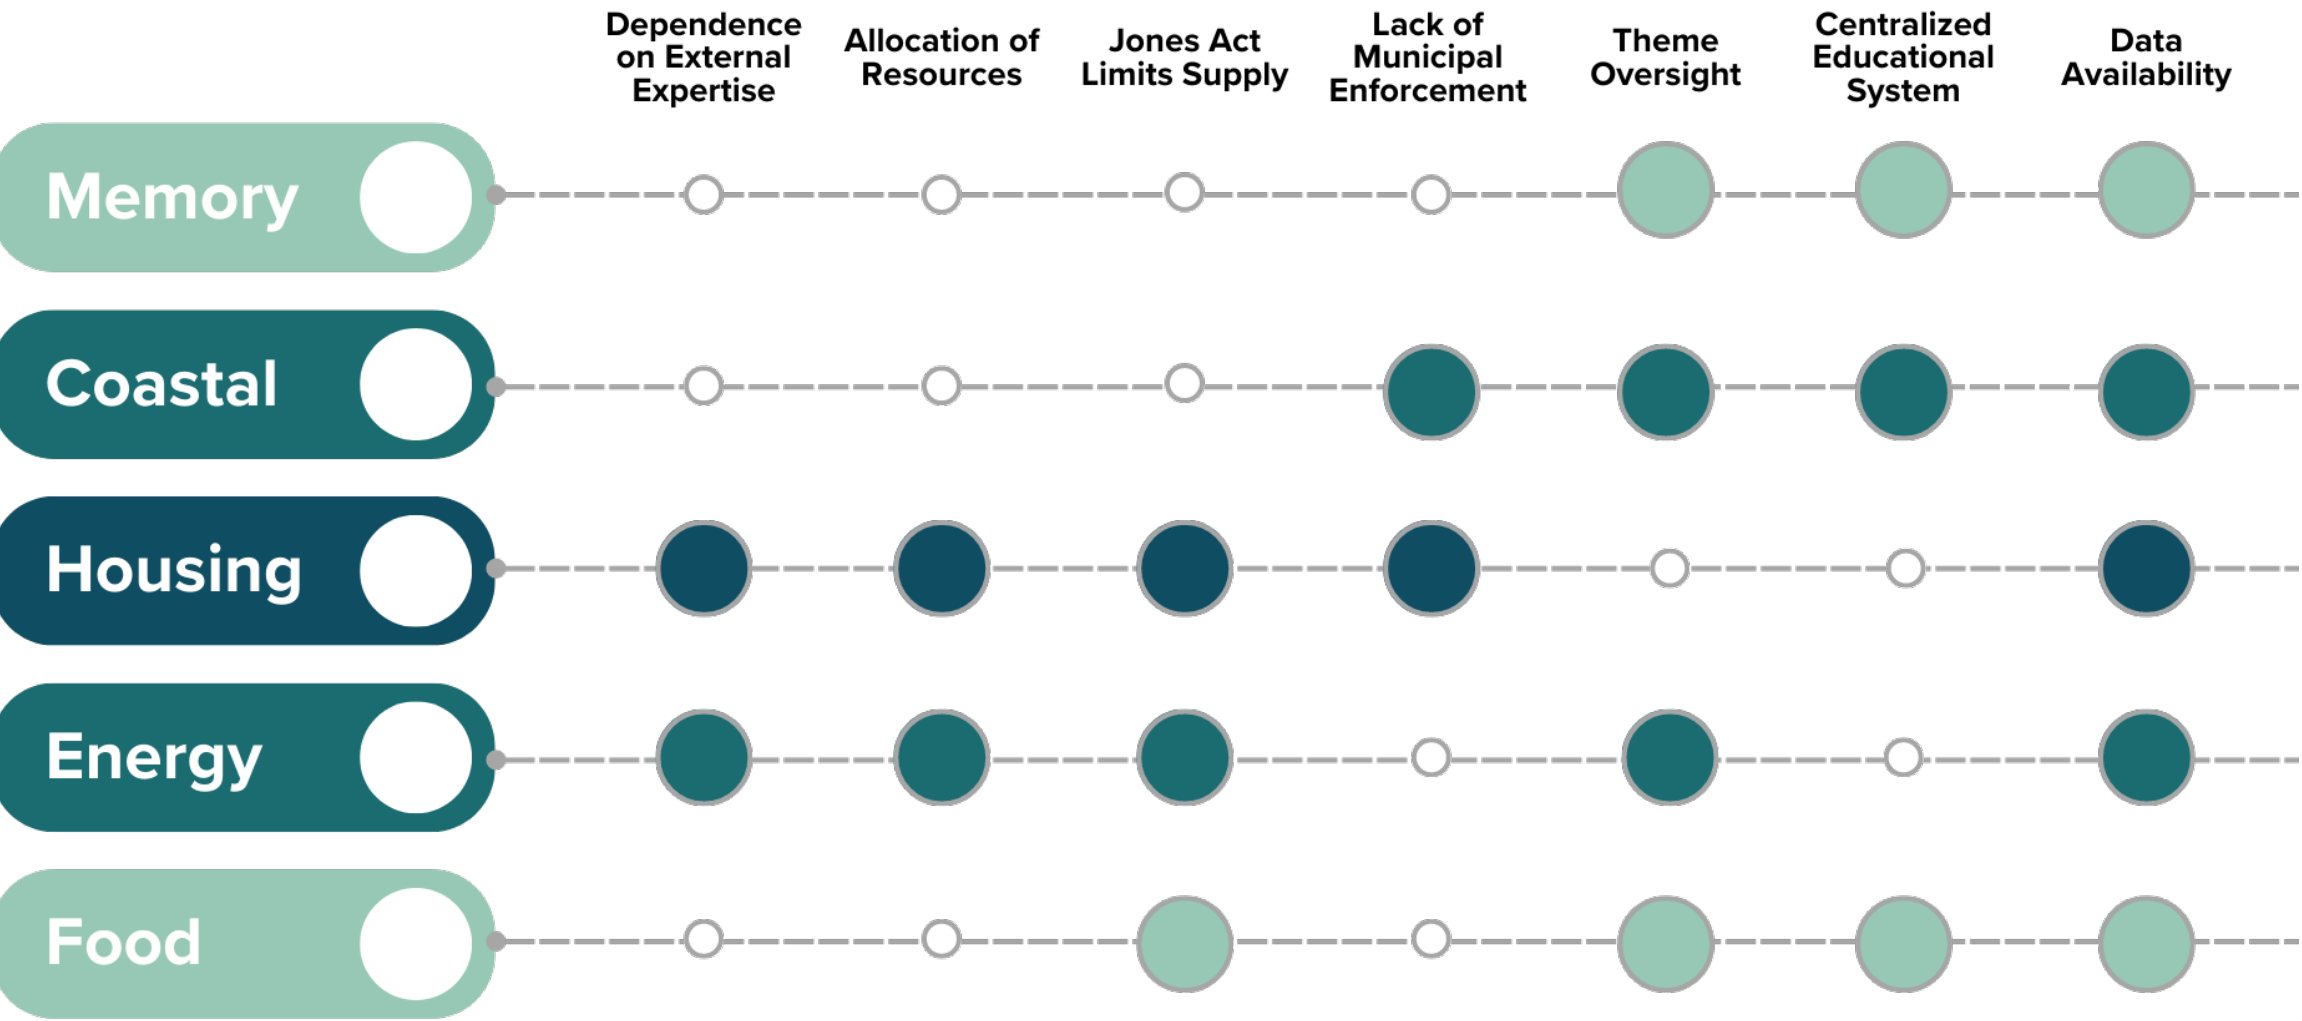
Dependence on External Expertise

Allocation of Resources

Jones Act Limits Supply

Lack of Municipal Enforcement

Theme Oversight

Centralized Educational System

Data Availability

Memory

Coastal

Housing

Energy

Food